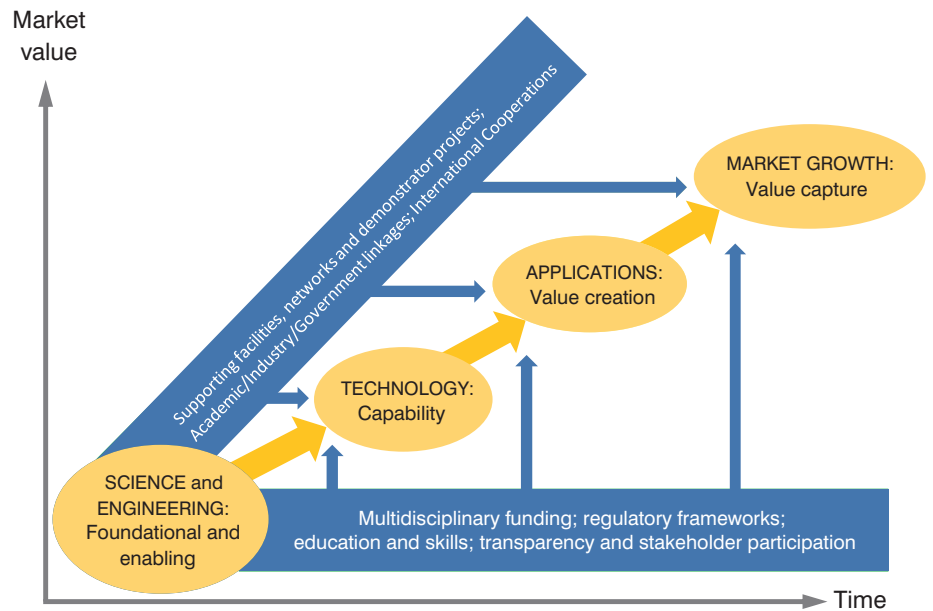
Market value

Supporting facilities, networks and demonstrator projects; Academic/Industry/Government linkages; International Cooperations

MARKET GROWTH: Value capture

APPLICATIONS: Value creation

TECHNOLOGY: Capability

SCIENCE and ENGINEERING: Foundational and enabling

Multidisciplinary funding; regulatory frameworks; education and skills; transparency and stakeholder participation

Time